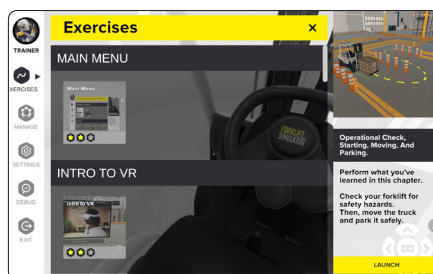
TRAINER

EXERCISES

MANAGE

SETTINGS

DEBUG

EXIT

Exercises

×

MAIN MENU

Main Menu

INTRO TO VR

Intro to VR

FORKLIFT SIMULATOR

Operational Check, Starting, Moving, And Parking.

Perform what you've learned in this chapter.

Check your forklift for safety hazards. Then, move the truck and park it safely.

LAUNCH